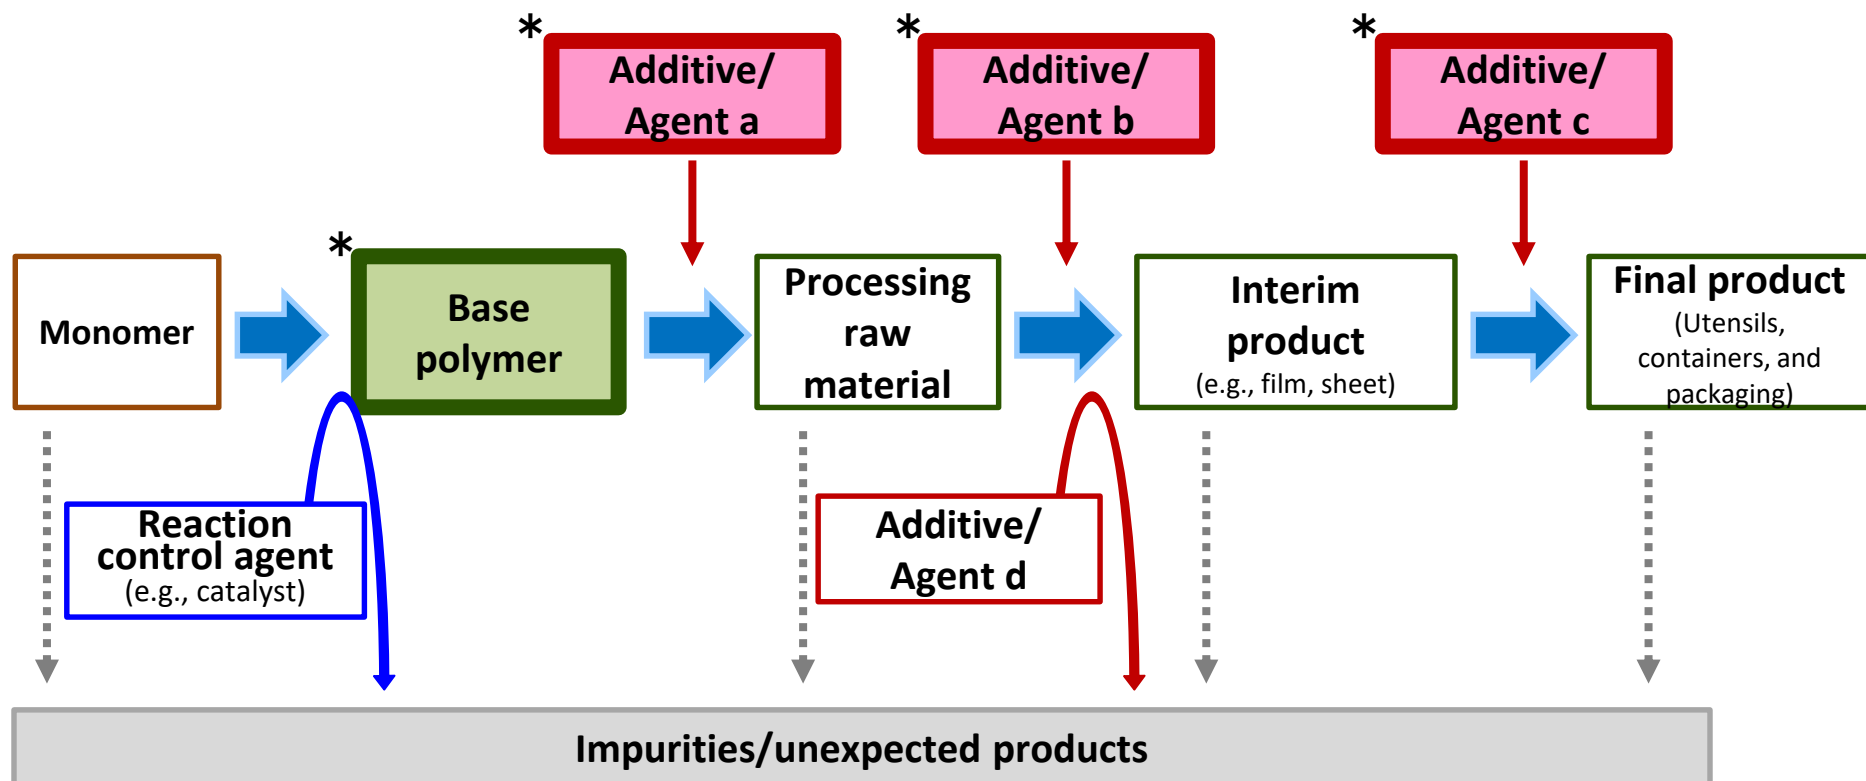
*
Additive/
Agent a

*
Additive/
Agent b

*
Additive/
Agent c

Monomer

*
Base polymer

Processing raw material

Interim product
(e.g., film, sheet)

Final product
(Utensils, containers, and packaging)

Reaction control agent
(e.g., catalyst)

Additive/
Agent d

Impurities/unexpected products